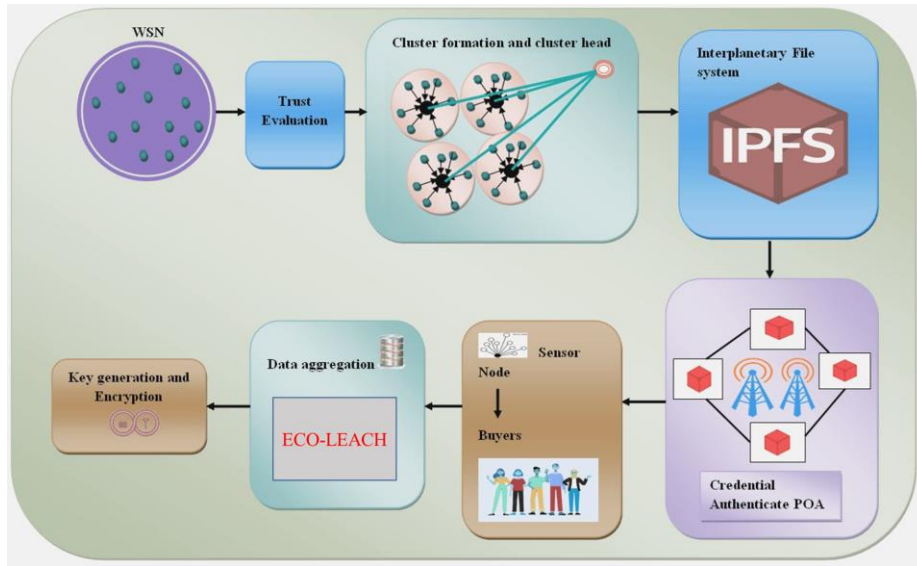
WSN

Trust Evaluation

Cluster formation and cluster head

Interplanetary File system

IPFS

Credential Authenticate POA

Sensor Node

Buyers

Data aggregation

ECO-LEACH

Key generation and Encryption